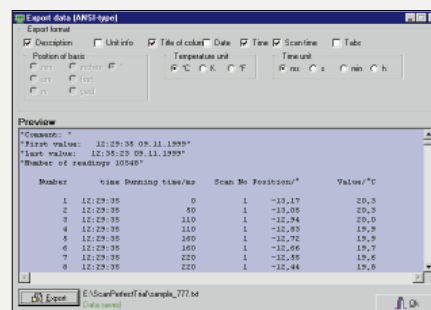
Export data (ANSI-type)

Export format

Description
Unit info
Title of colum
Date
Time
Scan time
Tabs

Position of basis

Temperature unit
°C
K
°F

Time unit
ms
s
min
h

Preview

"Comment: "
"First value: 12:29:35 09.11.1999"
"last value: 12:35:23 09.11.1999"
"Number of readings 10548"

| Number | time | Running time/ms | Scan No | Position/° | Value/°C |
|---|---|---|---|---|---|
| 1 | 12:29:35 | 0 | 1 | -13,17 | 20,3 |
| 2 | 12:29:35 | 50 | 1 | -13,05 | 20,3 |
| 3 | 12:29:35 | 110 | 1 | -12,94 | 20,0 |
| 4 | 12:29:35 | 110 | 1 | -12,83 | 19,9 |
| 5 | 12:29:35 | 160 | 1 | -12,72 | 19,9 |
| 6 | 12:29:35 | 160 | 1 | -12,66 | 19,7 |
| 7 | 12:29:35 | 220 | 1 | -12,55 | 19,6 |
| 8 | 12:29:35 | 220 | 1 | -12,44 | 19,8 |

Export
E:\ScanPerfect\sample_777.txt
Data saved
Ok